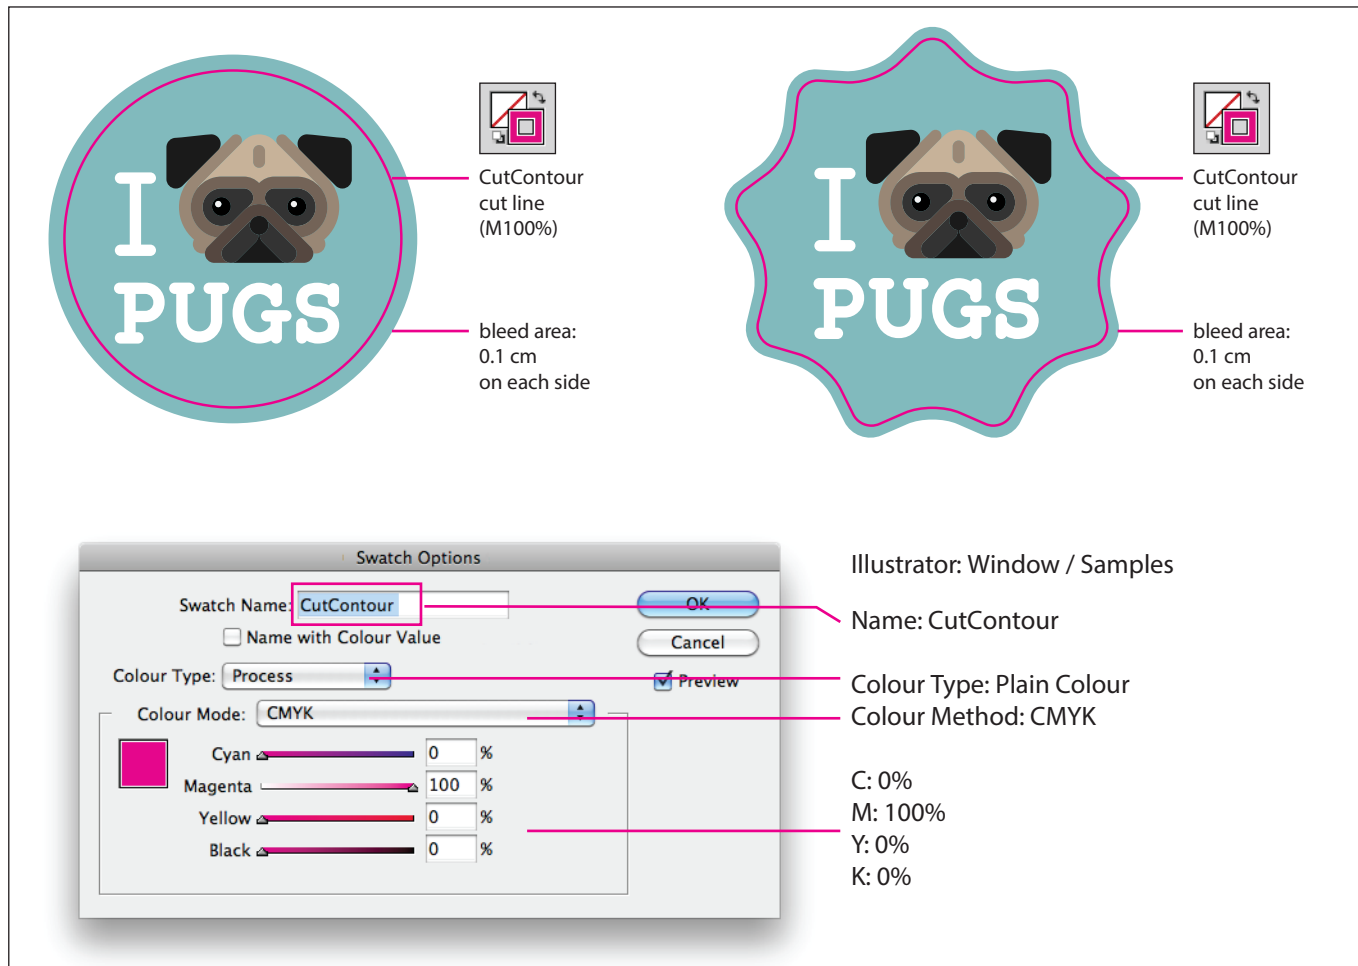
I PUGS

CutContour
cut line
(M100%)

bleed area:
0.1 cm
on each side

I PUGS

CutContour
cut line
(M100%)

bleed area:
0.1 cm
on each side

Swatch Options

Swatch Name: CutContour

Name with Colour Value

Colour Type: Process

Colour Mode: CMYK

Cyan 0 %

Magenta 100 %

Yellow 0 %

Black 0 %

OK

Cancel

Preview

Illustrator: Window / Samples

Name: CutContour

Colour Type: Plain Colour
Colour Method: CMYK

C: 0%
M: 100%
Y: 0%
K: 0%